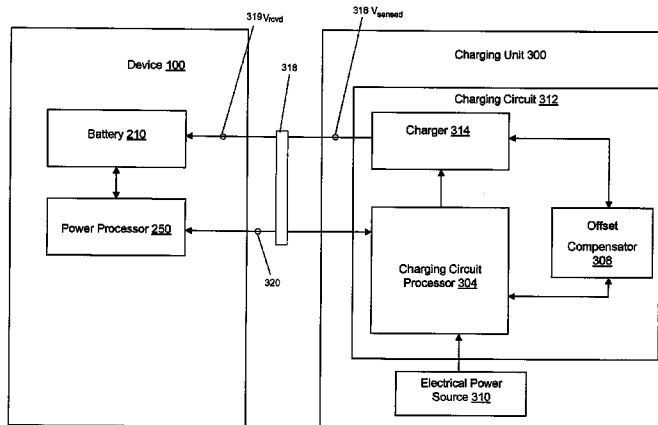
319 $V_{rcvd}$

316 $V_{sensed}$

Device 100

318

Charging Unit 300

Charging Circuit 312

Battery 210

Charger 314

Power Processor 250

Offset Compensator 308

320

Charging Circuit Processor 304

Electrical Power Source 310